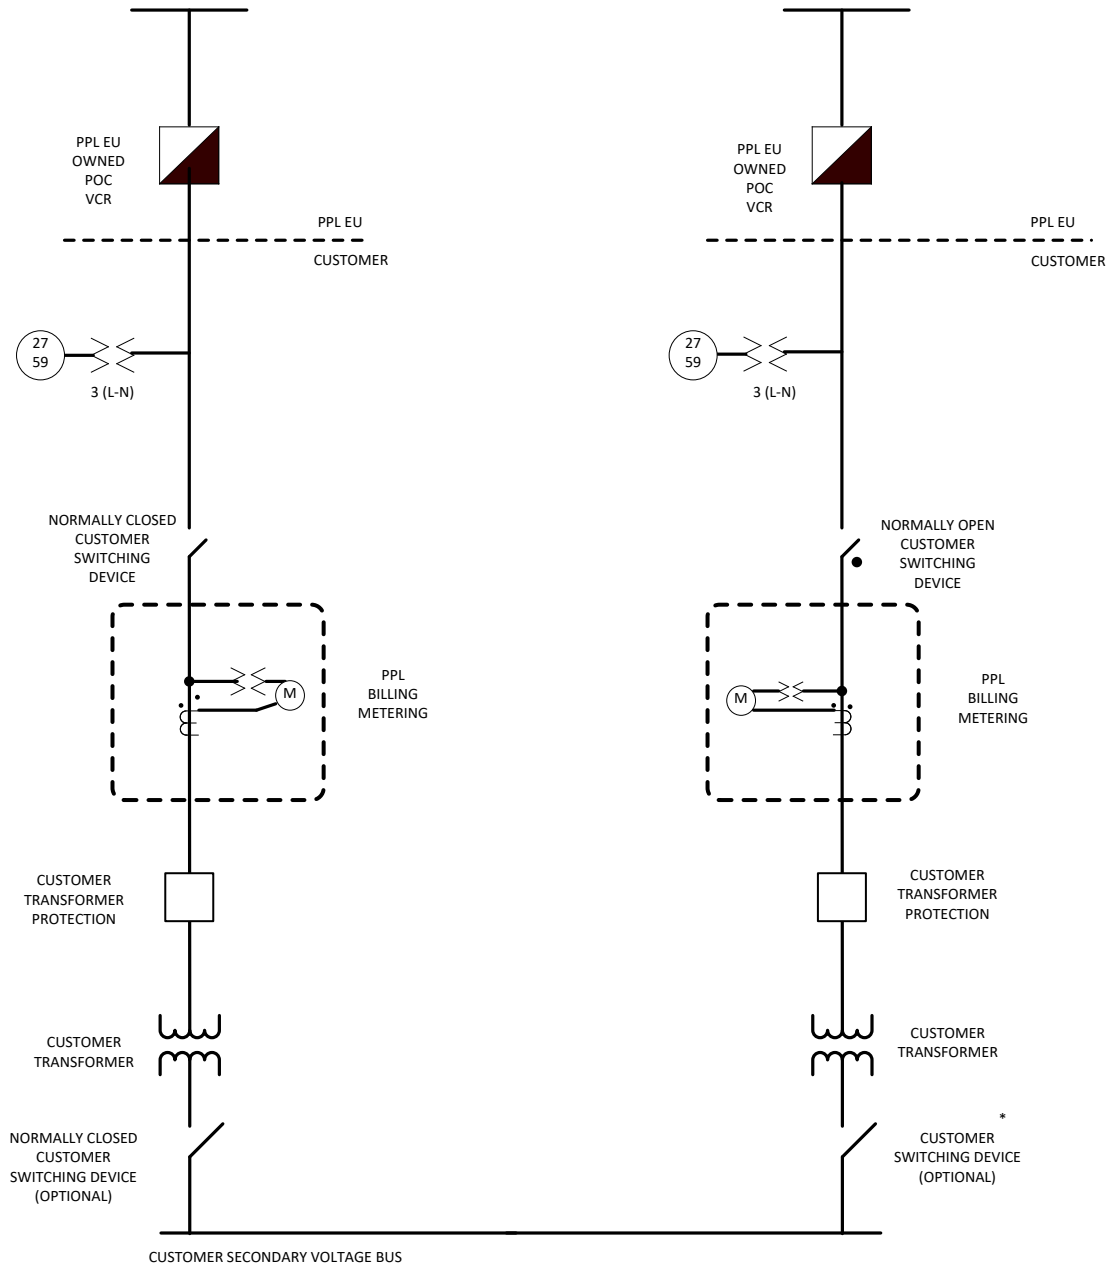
PPL EU
OWNED
POC
VCR

PPL EU

CUSTOMER

27
59

3 (L-N)

NORMALLY CLOSED
CUSTOMER
SWITCHING
DEVICE

M

PPL
BILLING
METERING

CUSTOMER
TRANSFORMER
PROTECTION

CUSTOMER
TRANSFORMER

NORMALLY CLOSED
CUSTOMER
SWITCHING DEVICE
(OPTIONAL)

PPL EU
OWNED
POC
VCR

PPL EU

CUSTOMER

27
59

3 (L-N)

NORMALLY OPEN
CUSTOMER
SWITCHING
DEVICE

M

PPL
BILLING
METERING

CUSTOMER
TRANSFORMER
PROTECTION

CUSTOMER
TRANSFORMER

*
CUSTOMER
SWITCHING DEVICE
(OPTIONAL)

CUSTOMER SECONDARY VOLTAGE BUS